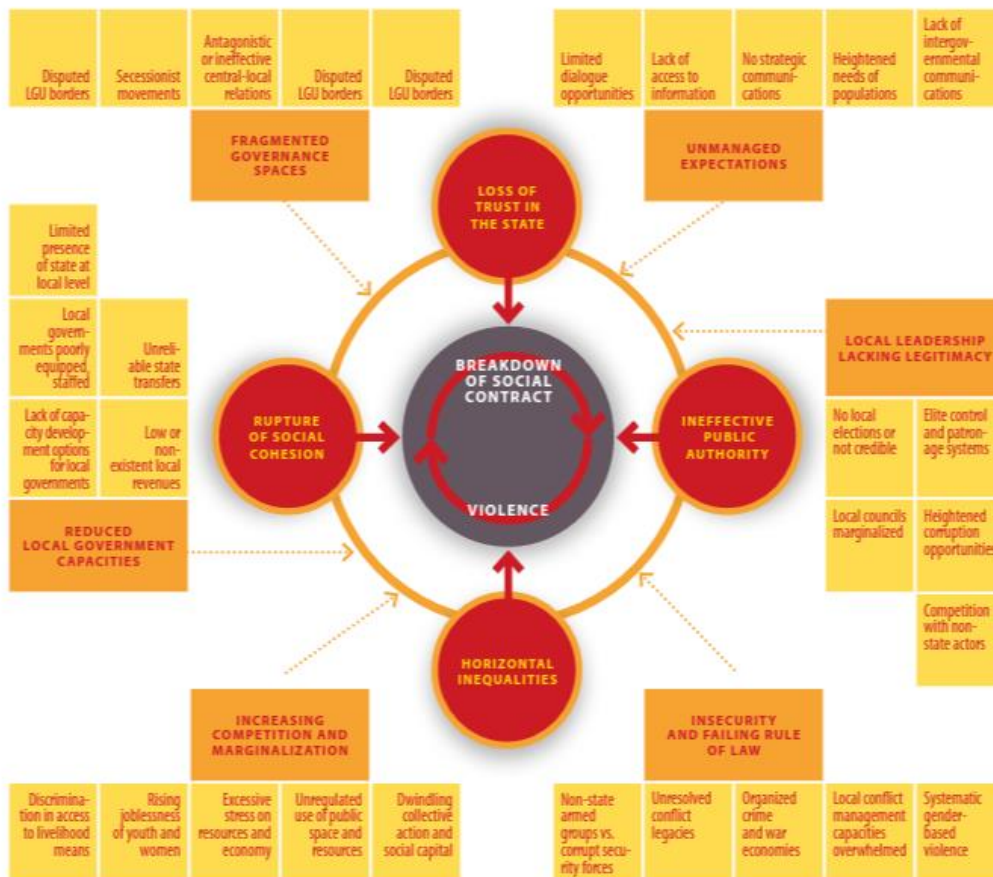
Disputed LGU borders

Secessionist movements

Antagonistic or ineffective central-local relations

Disputed LGU borders

Disputed LGU borders

FRAGMENTED GOVERNANCE SPACES

Limited dialogue opportunities

Lack of access to information

No strategic communications

Heightened needs of populations

Lack of intergovernmental communications

UNMANAGED EXPECTATIONS

LOSS OF TRUST IN THE STATE

Limited presence of state at local level

Local governments poorly equipped, staffed

Unreliable state transfers

Lack of capacity development options for local governments

Low or non-existent local revenues

REDUCED LOCAL GOVERNMENT CAPACITIES

RUPTURE OF SOCIAL COHESION

BREAKDOWN OF SOCIAL CONTRACT

VIOLENCE

INEFFECTIVE PUBLIC AUTHORITY

LOCAL LEADERSHIP LACKING LEGITIMACY

No local elections or not credible

Elite control and patronage systems

Local councils marginalized

Heightened corruption opportunities

Competition with non-state actors

HORIZONTAL INEQUALITIES

INCREASING COMPETITION AND MARGINALIZATION

Discrimination in access to livelihood means

Rising joblessness of youth and women

Excessive stress on resources and economy

Unregulated use of public space and resources

Dwindling collective action and social capital

INSECURITY AND FAILING RULE OF LAW

Non-state armed groups vs. corrupt security forces

Unresolved conflict legacies

Organized crime and war economies

Local conflict management capacities overwhelmed

Systematic gender-based violence